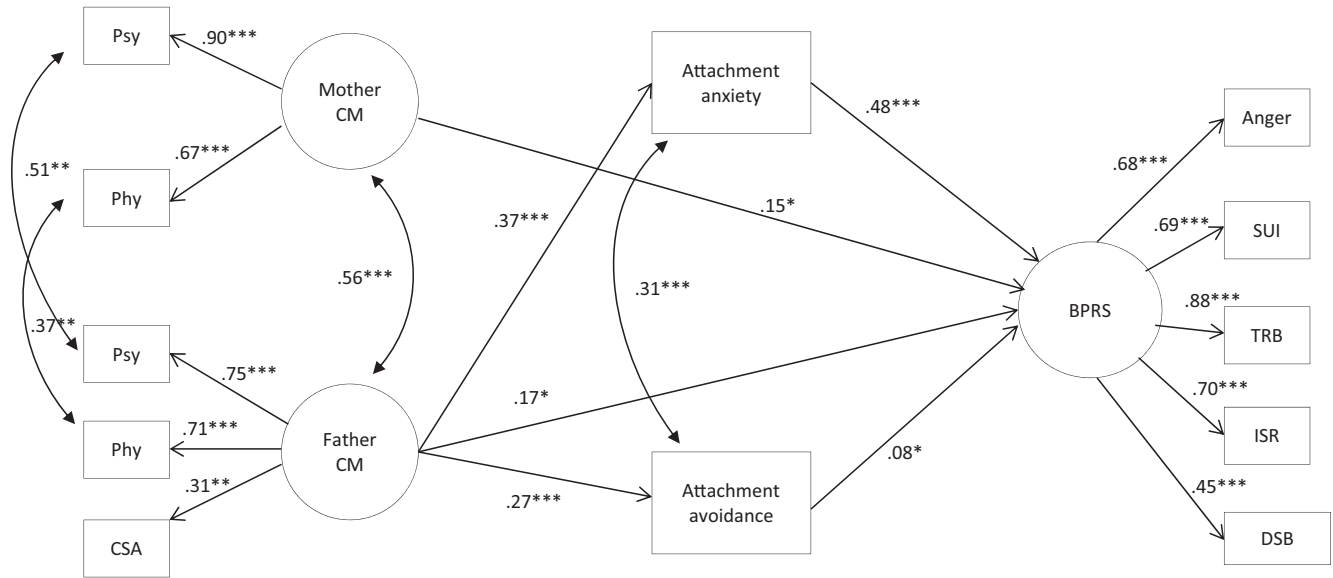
Psy
.90***
Mother CM
.51**
.67***
Phy
.56***
.37**
Psy
.75***
Phy
.71***
Father CM
.31**
CSA
Attachment anxiety
.37***
.31***
.15*
.17*
.27***
Attachment avoidance
.48***
.08*
BPRS
.68***
Anger
.69***
SUI
.88***
TRB
.70***
ISR
.45***
DSB